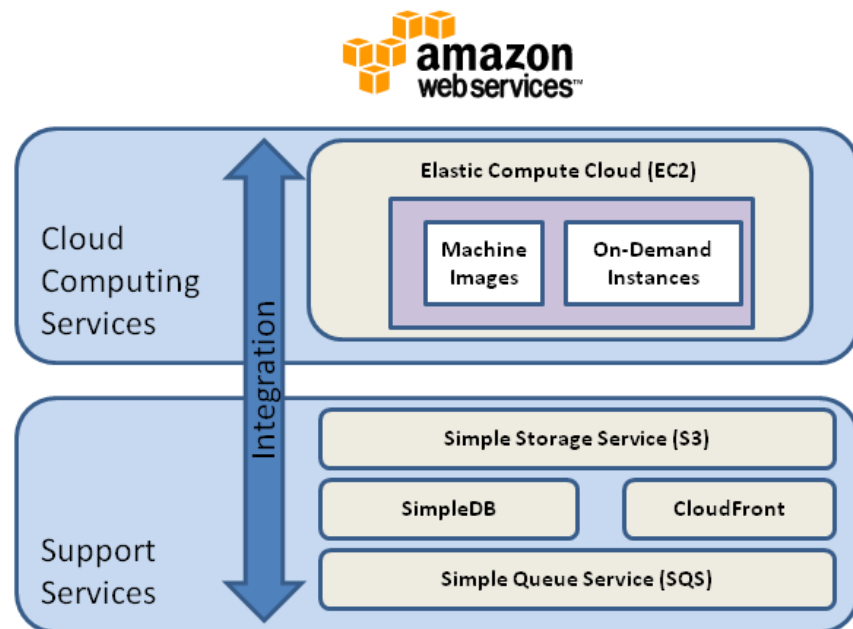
amazon
webservices™

Cloud Computing Services

Elastic Compute Cloud (EC2)

Machine Images

On-Demand Instances

Integration

Support Services

Simple Storage Service (S3)

SimpleDB

CloudFront

Simple Queue Service (SQS)